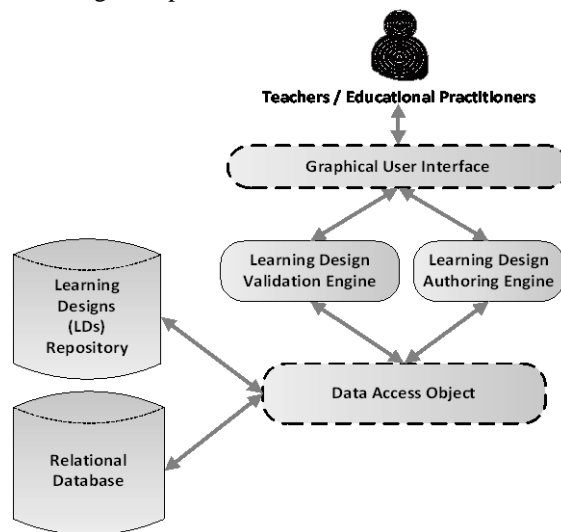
Teachers / Educational Practitioners

Graphical User Interface

Learning Design Validation Engine

Learning Design Authoring Engine

Learning Designs (LDs) Repository

Data Access Object

Relational Database